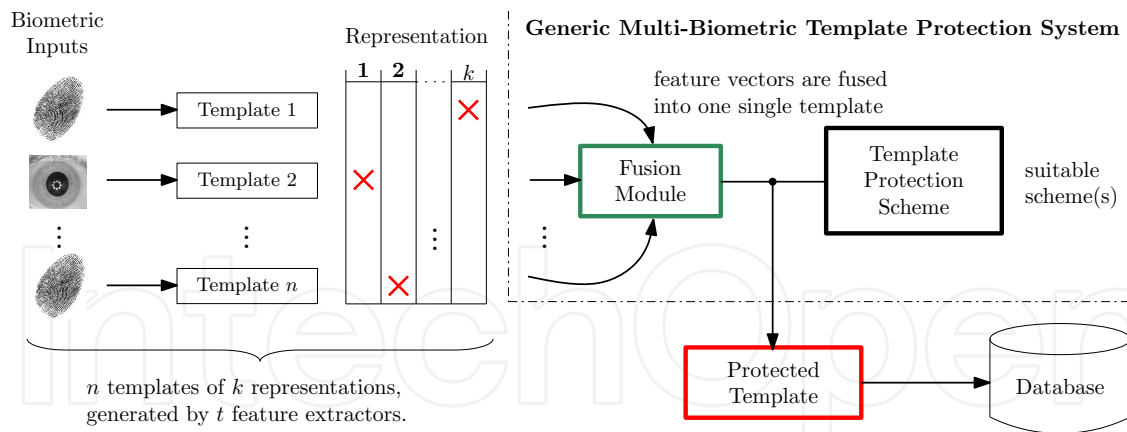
Biometric Inputs

Template 1

Template 2

⋮

Template $n$

Representation

| **1** | **2** | … | $k$ |
|---|---|---|---|
| | | | × |
| × | | | |
| | | ⋮ | |
| | × | | |

$n$ templates of $k$ representations, generated by $t$ feature extractors.

**Generic Multi-Biometric Template Protection System**

feature vectors are fused into one single template

⋮

Fusion Module

Template Protection Scheme

suitable scheme(s)

Protected Template

Database

IntechOpen